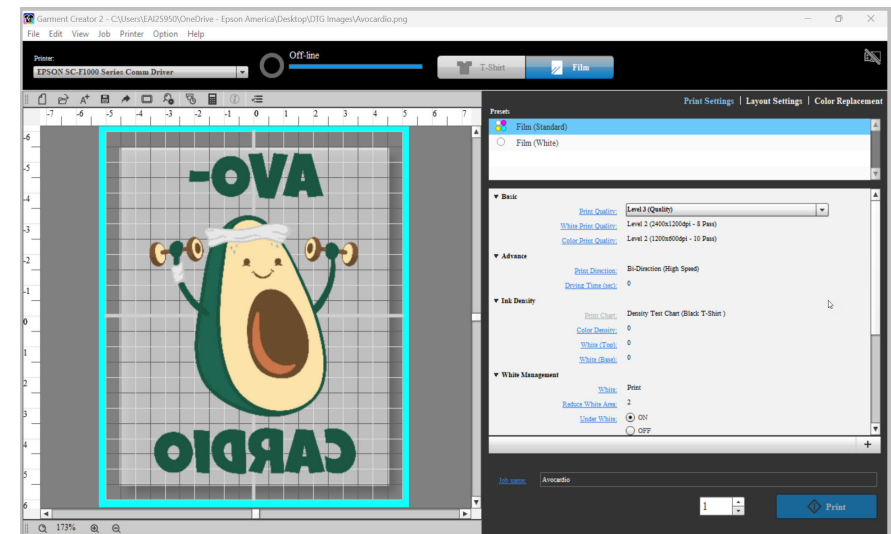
Garment Creator 2 - C:\Users\EAI25950\OneDrive - Epson America\Desktop\DTG Images\Avocardio.png

File Edit View Job Printer Option Help

Printer:
EPSON SC-F1000 Series Comm Driver

Off-line

T-Shirt
Film

-7 -6 -5 -4 -3 -2 -1 0 1 2 3 4 5 6 7

-6 -5 -4 -3 -2 -1 0 1 2 3 4 5 6

AVO-
CARDIO

173%

Print Settings | Layout Settings | Color Replacement

Presets
Film (Standard)
Film (White)

Basic
Print Quality: Level 3 (Quality)
White Print Quality: Level 2 (2400x1200dpi - 8 Pass)
Color Print Quality: Level 2 (1200x600dpi - 10 Pass)
Advance
Print Direction: Bi-Direction (High Speed)
Drying Time (sec): 0
Ink Density
Print Chart: Density Test Chart (Black T-Shirt )
Color Density: 0
White (Top): 0
White (Base): 0
White Management
White: Print
Reduce White Area: 2
Under White: ON
OFF

Job name: Avocardio

1

Print